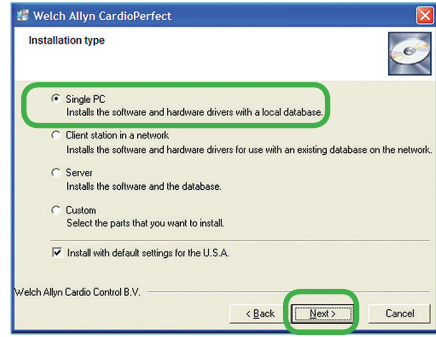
Welch Allyn CardioPerfect

Installation type

Single PC
Installs the software and hardware drivers with a local database.

Client station in a network
Installs the software and hardware drivers for use with an existing database on the network.

Server
Installs the software and the database.

Custom
Select the parts that you want to install.

Install with default settings for the U.S.A.

Welch Allyn Cardio Control B.V.

< Back Next > Cancel